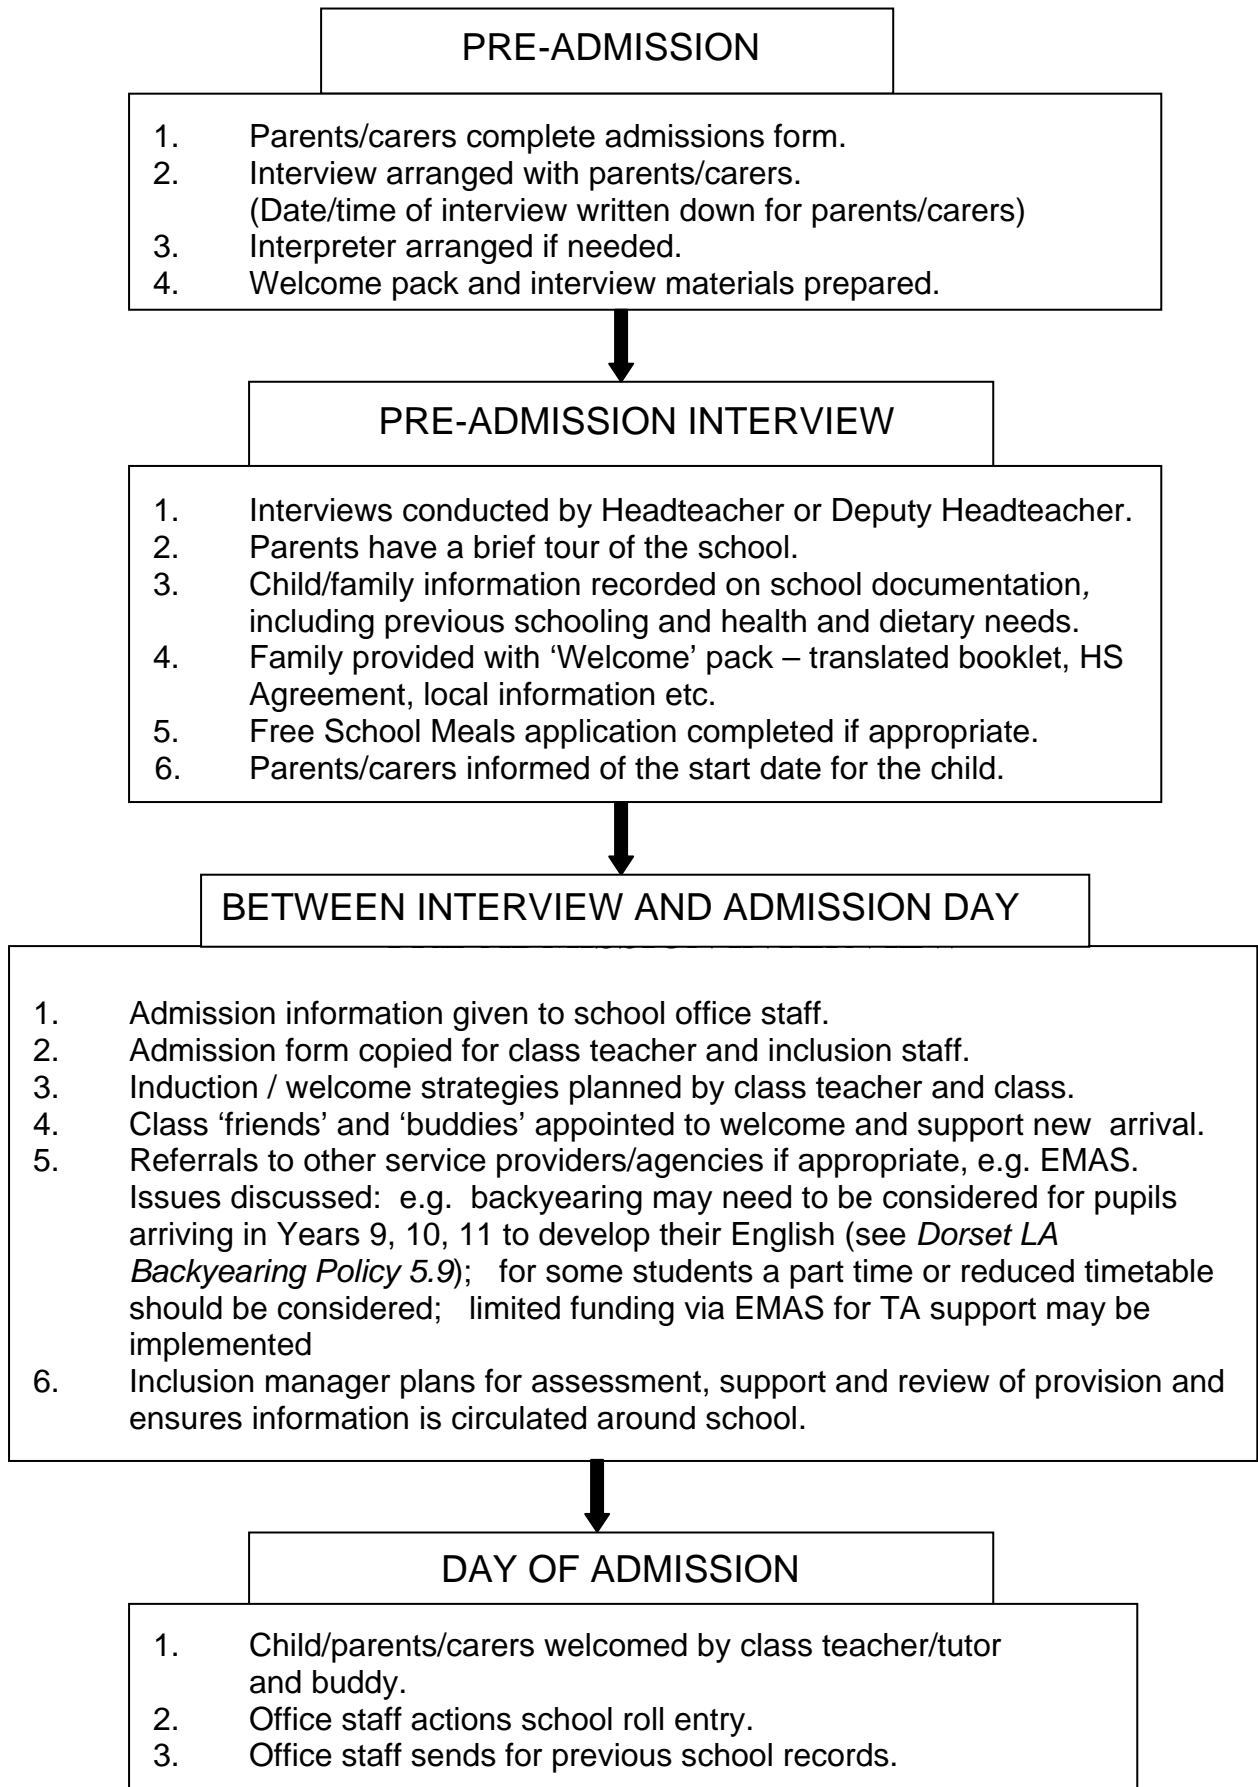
PRE-ADMISSION

1. Parents/carers complete admissions form.
2. Interview arranged with parents/carers. (Date/time of interview written down for parents/carers)
3. Interpreter arranged if needed.
4. Welcome pack and interview materials prepared.

PRE-ADMISSION INTERVIEW

1. Interviews conducted by Headteacher or Deputy Headteacher.
2. Parents have a brief tour of the school.
3. Child/family information recorded on school documentation, including previous schooling and health and dietary needs.
4. Family provided with 'Welcome' pack – translated booklet, HS Agreement, local information etc.
5. Free School Meals application completed if appropriate.
6. Parents/carers informed of the start date for the child.

BETWEEN INTERVIEW AND ADMISSION DAY

1. Admission information given to school office staff.
2. Admission form copied for class teacher and inclusion staff.
3. Induction / welcome strategies planned by class teacher and class.
4. Class 'friends' and 'buddies' appointed to welcome and support new arrival.
5. Referrals to other service providers/agencies if appropriate, e.g. EMAS. Issues discussed: e.g. backyearing may need to be considered for pupils arriving in Years 9, 10, 11 to develop their English (see *Dorset LA Backyearing Policy 5.9*); for some students a part time or reduced timetable should be considered; limited funding via EMAS for TA support may be implemented
6. Inclusion manager plans for assessment, support and review of provision and ensures information is circulated around school.

DAY OF ADMISSION

1. Child/parents/carers welcomed by class teacher/tutor and buddy.
2. Office staff actions school roll entry.
3. Office staff sends for previous school records.